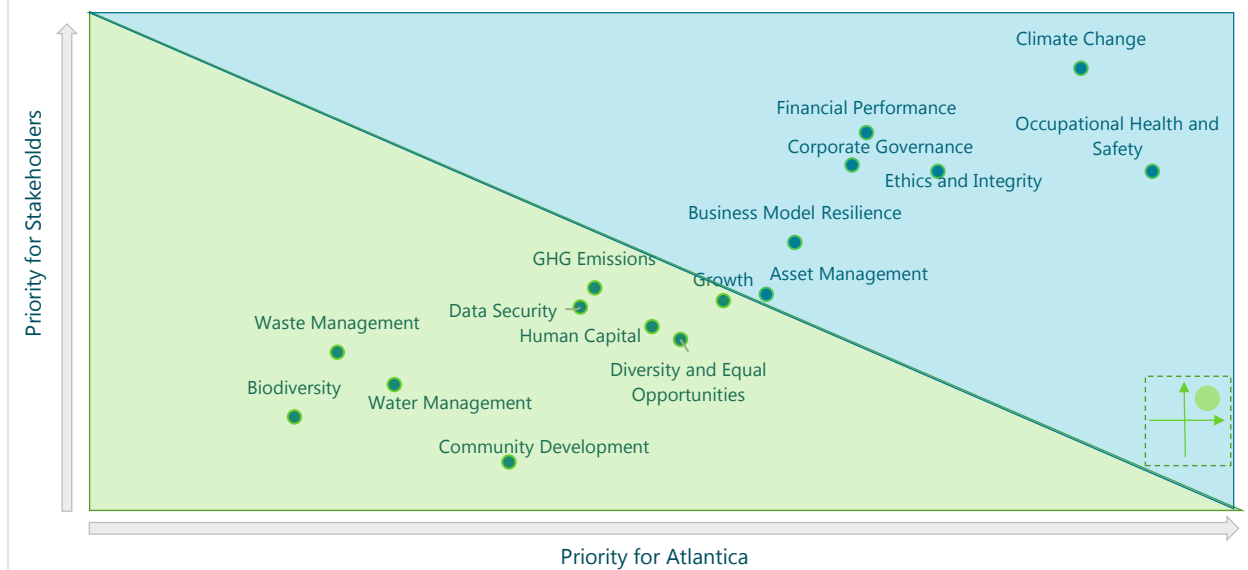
Priority for Stakeholders

Climate Change

Financial Performance

Occupational Health and Safety

Corporate Governance

Ethics and Integrity

Business Model Resilience

GHG Emissions

Growth

Asset Management

Data Security

Waste Management

Human Capital

Diversity and Equal Opportunities

Biodiversity

Water Management

Community Development

Priority for Atlantica